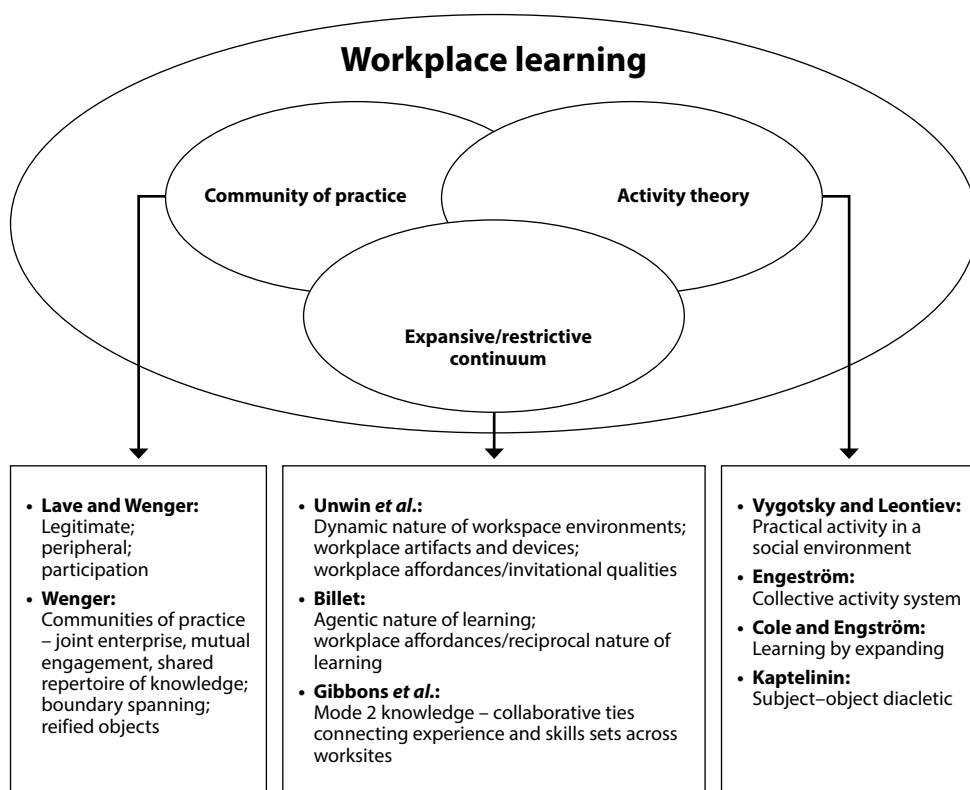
**Workplace learning**

Community of practice

Activity theory

Expansive/restrictive continuum

- **Lave and Wenger:** Legitimate; peripheral; participation
- **Wenger:** Communities of practice – joint enterprise, mutual engagement, shared repertoire of knowledge; boundary spanning; reified objects

- **Unwin *et al.*:** Dynamic nature of workspace environments; workplace artifacts and devices; workplace affordances/invitational qualities
- **Billet:** Agentic nature of learning; workplace affordances/reciprocal nature of learning
- **Gibbons *et al.*:** Mode 2 knowledge – collaborative ties connecting experience and skills sets across worksites

- **Vygotsky and Leontiev:** Practical activity in a social environment
- **Engeström:** Collective activity system
- **Cole and Engström:** Learning by expanding
- **Kaptelinin:** Subject–object diacletic